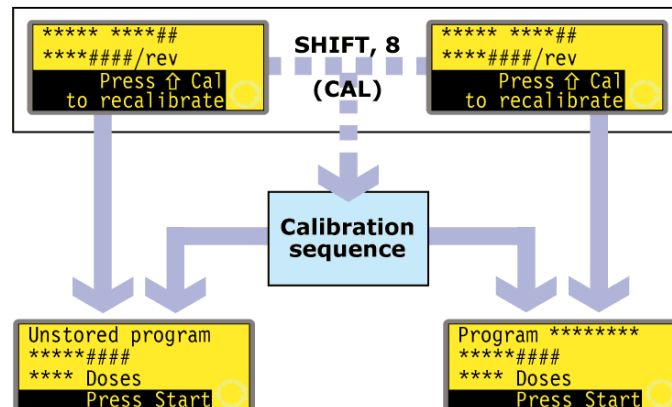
***** ****##
****####/rev
Press ⇧ Cal
to recalibrate

SHIFT, 8
(CAL)

***** ****##
****####/rev
Press ⇧ Cal
to recalibrate

Calibration sequence

Unstored program
*****####
**** Doses
Press Start

Program ********
*****####
**** Doses
Press Start